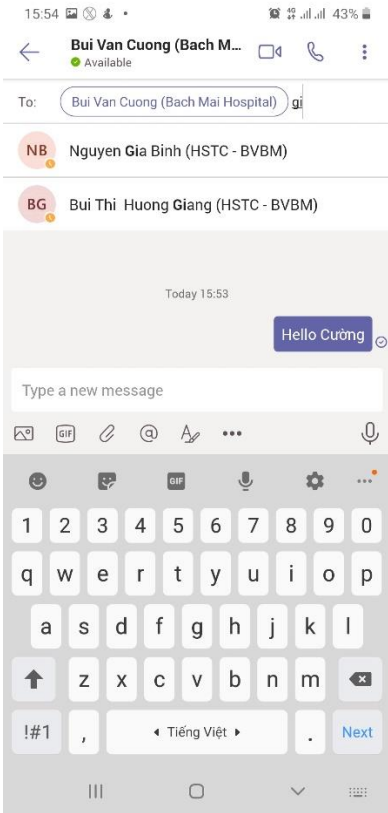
15:54

43%

Bui Van Cuong (Bach M...
Available

To: Bui Van Cuong (Bach Mai Hospital) gi

NB Nguyen Gia Binh (HSTC - BVBM)

BG Bui Thi Huong Giang (HSTC - BVBM)

Today 15:53

Hello Cường

Type a new message

GIF

@

•••

GIF

1 2 3 4 5 6 7 8 9 0
q w e r t y u i o p
a s d f g h j k l
z x c v b n m
!#1 , ◂ Tiếng Việt ▸ . Next